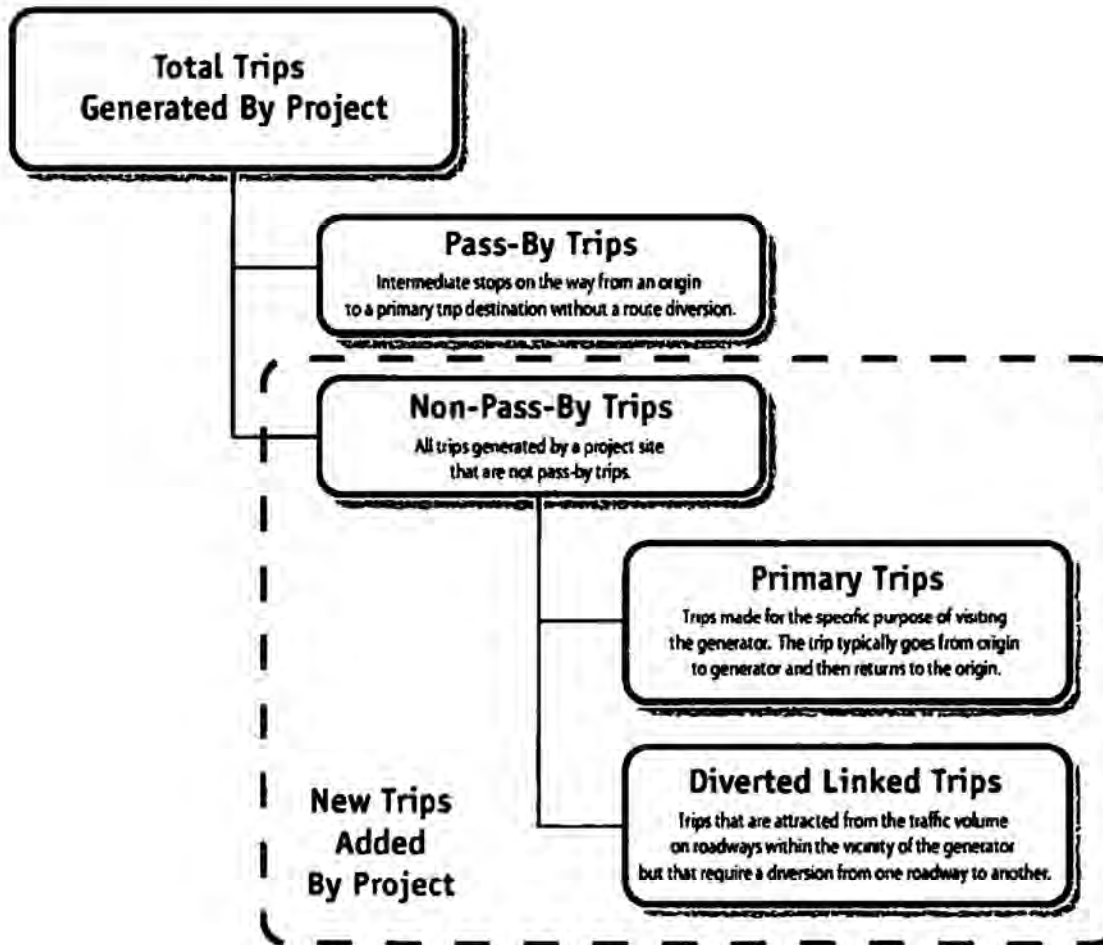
Total Trips
Generated By Project

Pass-By Trips
Intermediate stops on the way from an origin to a primary trip destination without a route diversion.

Non-Pass-By Trips
All trips generated by a project site that are not pass-by trips.

Primary Trips
Trips made for the specific purpose of visiting the generator. The trip typically goes from origin to generator and then returns to the origin.

Diverted Linked Trips
Trips that are attracted from the traffic volume on roadways within the vicinity of the generator but that require a diversion from one roadway to another.

New Trips
Added
By Project